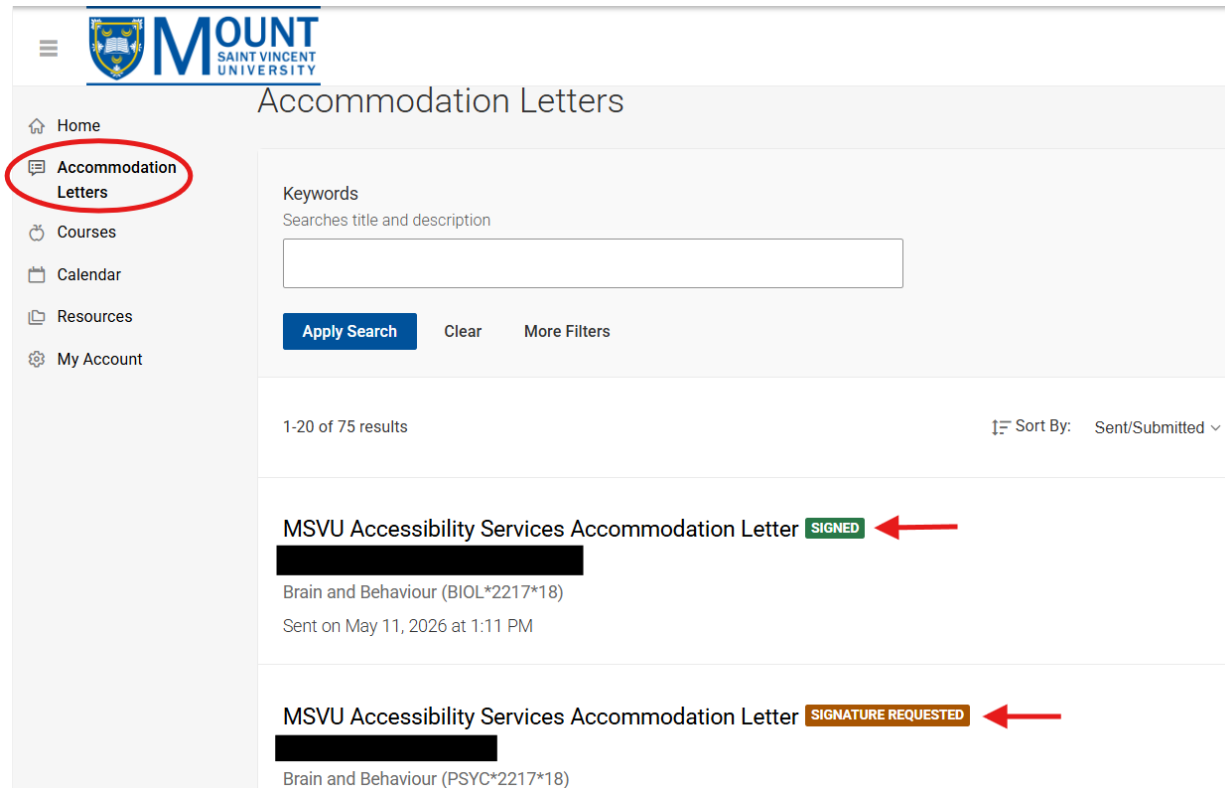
MOUNT SAINT VINCENT UNIVERSITY

Home
Accommodation Letters
Courses
Calendar
Resources
My Account

Accommodation Letters

Keywords
Searches title and description

Apply Search
Clear
More Filters

1-20 of 75 results

Sort By: Sent/Submitted

MSVU Accessibility Services Accommodation Letter SIGNED
Brain and Behaviour (BIOL*2217*18)
Sent on May 11, 2026 at 1:11 PM

MSVU Accessibility Services Accommodation Letter SIGNATURE REQUESTED
Brain and Behaviour (PSYC*2217*18)